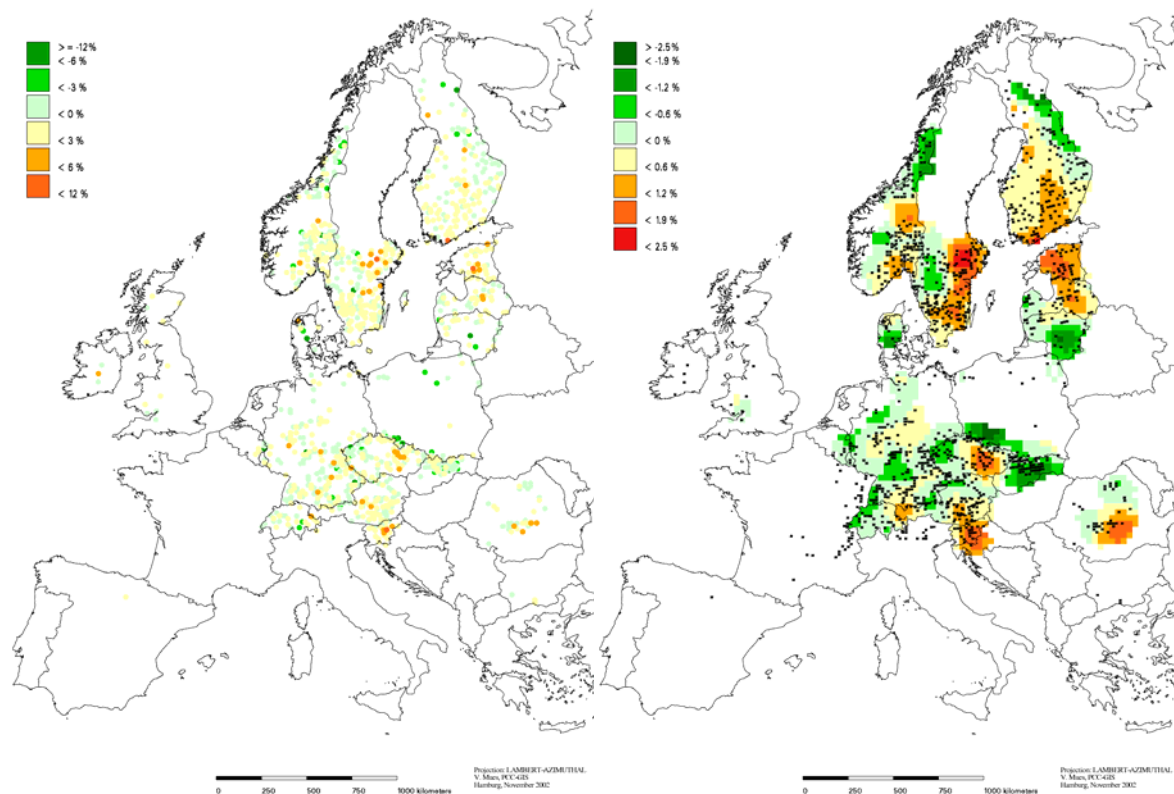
> = -12 %
< -6 %
< -3 %
< 0 %
< 3 %
< 6 %
< 12 %

> -2.5 %
< -1.9 %
< -1.2 %
< -0.6 %
< 0 %
< 0.6 %
< 1.2 %
< 1.9 %
< 2.5 %

0 250 500 750 1000 kilometers

Projection: LAMBERT-AZIMUTHAL
V. Mues, PCC-GIS
Hamburg, November 2002

0 250 500 750 1000 kilometers

Projection: LAMBERT-AZIMUTHAL
V. Mues, PCC-GIS
Hamburg, November 2002